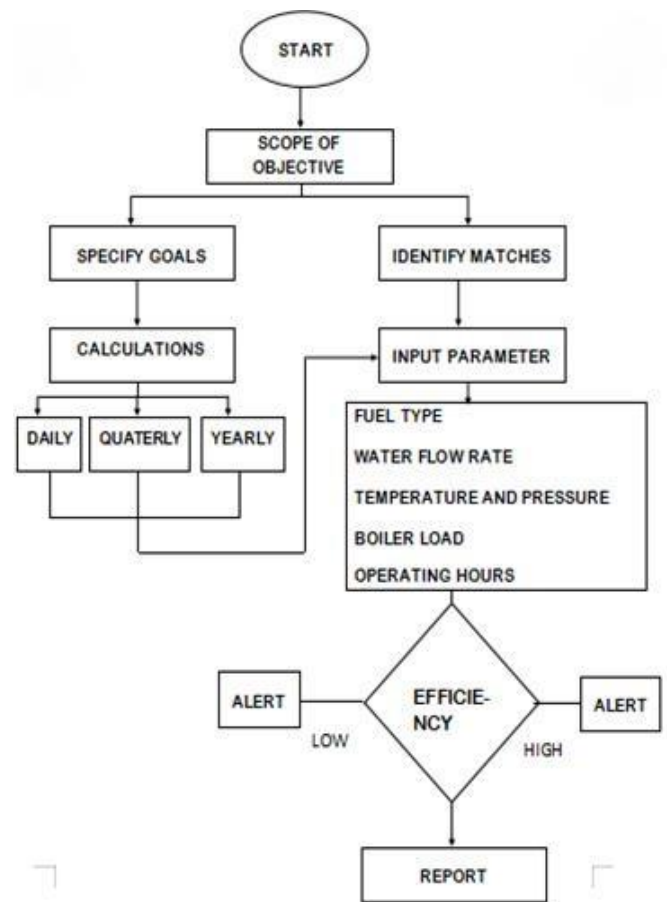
START

SCOPE OF OBJECTIVE

SPECIFY GOALS

IDENTIFY MATCHES

CALCULATIONS

INPUT PARAMETER

DAILY

QUATERLY

YEARLY

FUEL TYPE
WATER FLOW RATE
TEMPERATURE AND PRESSURE
BOILER LOAD
OPERATING HOURS

ALERT

EFFICIENCY

ALERT

LOW

HIGH

REPORT